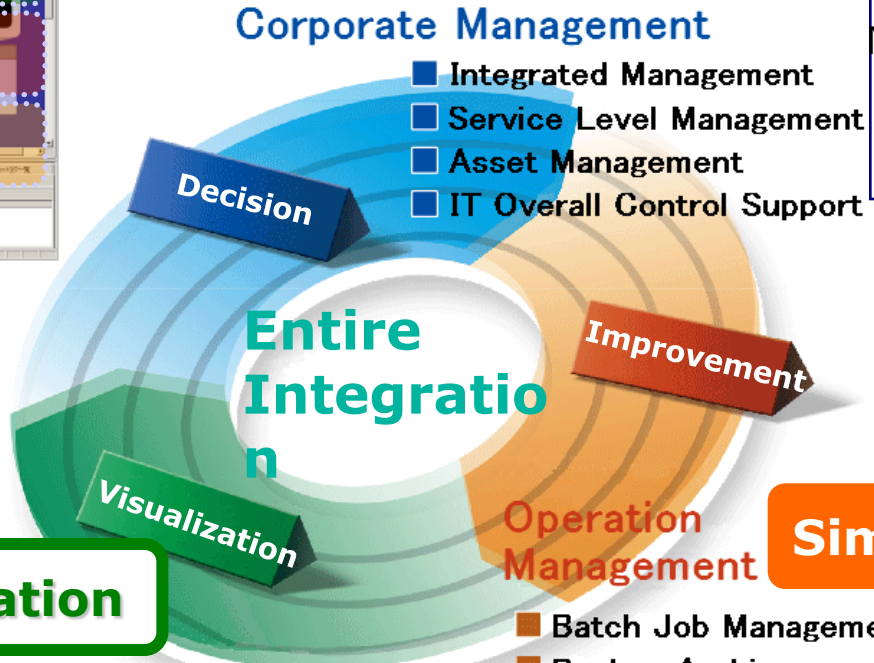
Corporate Management

Integrated Management

Service Level Management

Asset Management

IT Overall Control Support

Decision

Entire Integratio n

Improvement

Visualization

Operation Management

Sim

ation

Batch Job Manageme